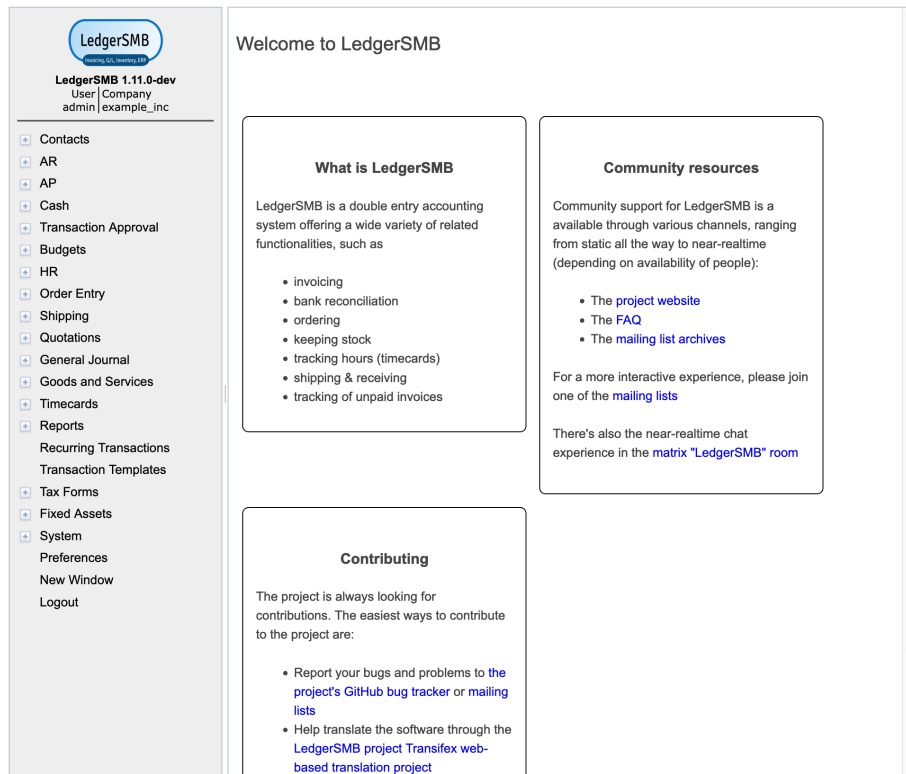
LedgerSMB
Invoicing, G/L, Inventory, ERP

LedgerSMB 1.11.0-dev
User | Company
admin | example_inc

Contacts
AR
AP
Cash
Transaction Approval
Budgets
HR
Order Entry
Shipping
Quotations
General Journal
Goods and Services
Timecards
Reports
Recurring Transactions
Transaction Templates
Tax Forms
Fixed Assets
System
Preferences
New Window
Logout

Welcome to LedgerSMB

What is LedgerSMB

LedgerSMB is a double entry accounting system offering a wide variety of related functionalities, such as

- invoicing
- bank reconciliation
- ordering
- keeping stock
- tracking hours (timecards)
- shipping & receiving
- tracking of unpaid invoices

Community resources

Community support for LedgerSMB is a available through various channels, ranging from static all the way to near-realtime (depending on availability of people):

- The project website
- The FAQ
- The mailing list archives

For a more interactive experience, please join one of the mailing lists

There's also the near-realtime chat experience in the matrix "LedgerSMB" room

Contributing

The project is always looking for contributions. The easiest ways to contribute to the project are:

- Report your bugs and problems to the project's GitHub bug tracker or mailing lists
- Help translate the software through the LedgerSMB project Transifex web-based translation project